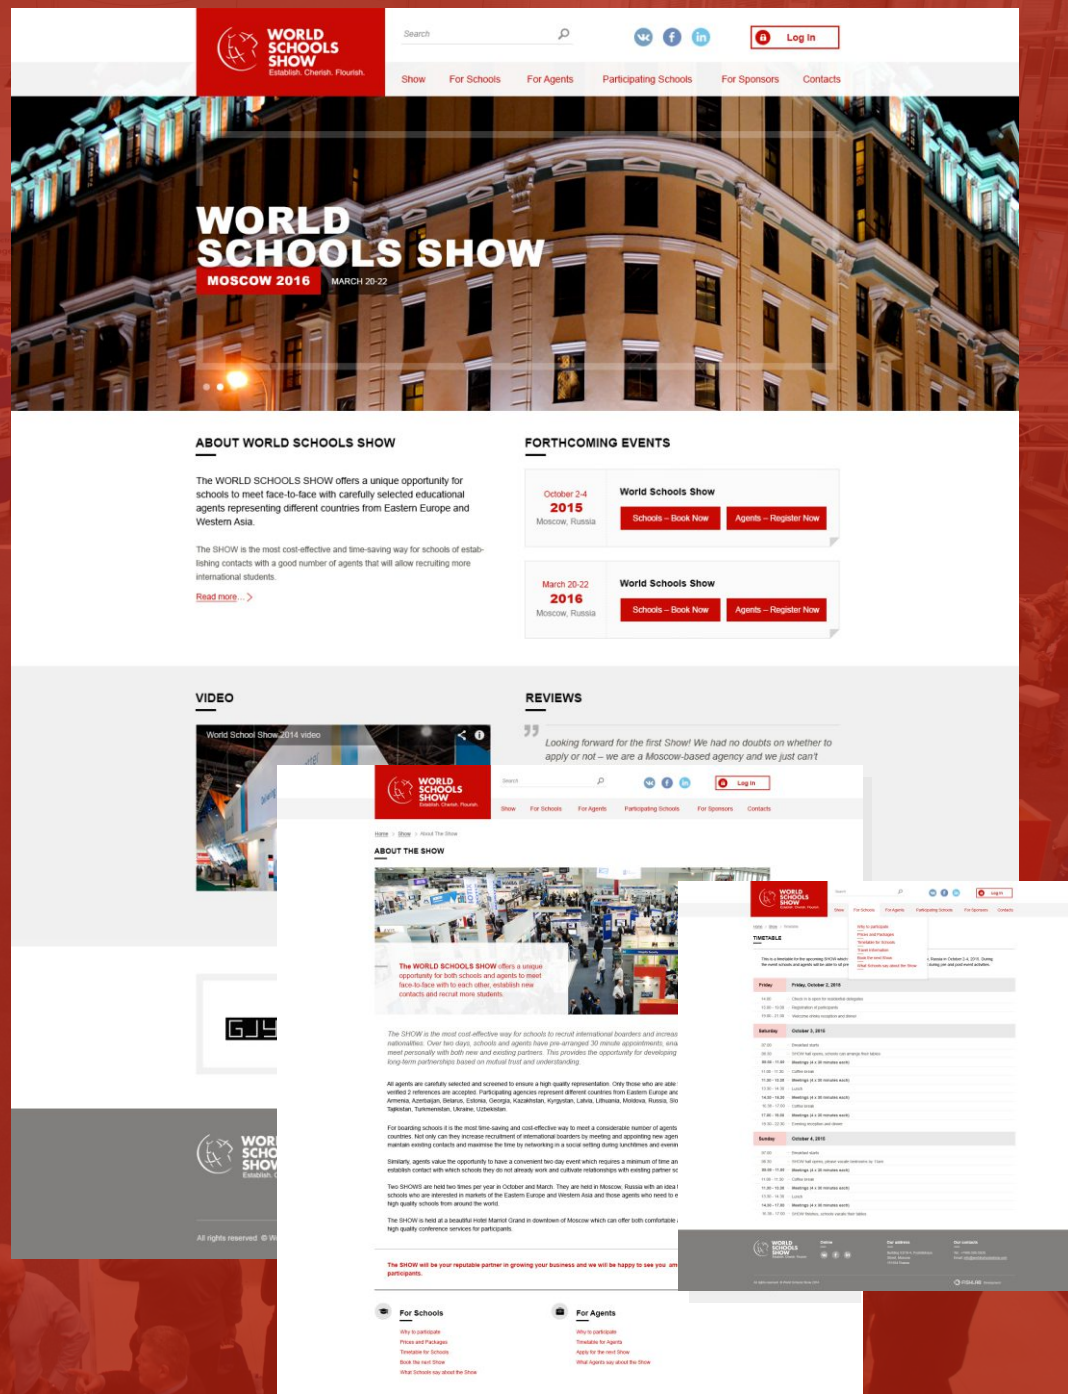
WORLD SCHOOLS SHOW
Establish. Cherish. Flourish.

Search

Log In

Show For Schools For Agents Participating Schools For Sponsors Contacts

WORLD SCHOOLS SHOW
MOSCOW 2016 MARCH 20-22

ABOUT WORLD SCHOOLS SHOW

The WORLD SCHOOLS SHOW offers a unique opportunity for schools to meet face-to-face with carefully selected educational agents representing different countries from Eastern Europe and Western Asia.

The SHOW is the most cost-effective and time-saving way for schools of establishing contacts with a good number of agents that will allow recruiting more international students.

Read more...

FORTHCOMING EVENTS

October 2-4
2015
Moscow, Russia
World Schools Show
Schools – Book Now
Agents – Register Now

March 20-22
2016
Moscow, Russia
World Schools Show
Schools – Book Now
Agents – Register Now

VIDEO

World School Show 2014 video

REVIEWS

Looking forward for the first Show! We had no doubts on whether to apply or not – we are a Moscow-based agency and we just can't

WORLD SCHOOLS SHOW
Establish. Cherish. Flourish.

Search

Log In

Show For Schools For Agents Participating Schools For Sponsors Contacts

Home > Show > About The Show

ABOUT THE SHOW

The WORLD SCHOOLS SHOW offers a unique opportunity for both schools and agents to meet face-to-face with each other, establish new contacts and recruit more students.

The SHOW is the most cost-effective way for schools to recruit international boarders and increas nationalities. Over two days, schools and agents have pre-arranged 30 minute appointments; ena meet personally with both new and existing partners. This provides the opportunity for developing long-term partnerships based on mutual trust and understanding.

All agents are carefully selected and screened to ensure a high quality representation. Only those who are able verified 2 references are accepted. Participating agencies represent different countries from Eastern Europe and Armenia, Azerbaijan, Belarus, Estonia, Georgia, Kazakhstan, Kyrgyzstan, Latvia, Lithuania, Moldova, Russia, Ta Tajikistan, Turkmenistan, Ukraine, Uzbekistan.

For boarding schools it is the most time-saving and cost-effective way to meet a considerable number of agents countries. Not only can they increase recruitment of international boarders by meeting and appointing new agen maintain existing contacts and maximise the time by networking in a social setting during lunchtimes and evenin

Similarly, agents value the opportunity to have a convenient two day event which requires a minimum of time an establish contact with which schools they do not already work and cultivate relationships with existing partner sc

Two SHOWS are held two times per year in October and March. They are held in Moscow, Russia with an idea t schools who are interested in markets of the Eastern Europe and Western Asia and those agents who need to e high quality schools from around the world.

The SHOW is held at a beautiful Hotel Marriot Grand in downtown of Moscow which can offer both comfortable high quality conference services for participants.

The SHOW will be your reputable partner in growing your business and we will be happy to see you am participants.

For Schools
Why to participate
Prices and Packages
Timetable for Schools
Book the next Show
What Schools say about the Show

For Agents
Why to participate
Timetable for Agents
Apply for the next Show
What Agents say about the Show

WORLD SCHOOLS SHOW
Establish. Cherish. Flourish.

All rights reserved

TIMETABLE

Friday
Friday, October 2, 2015

Saturday
October 3, 2015

Sunday
October 4, 2015